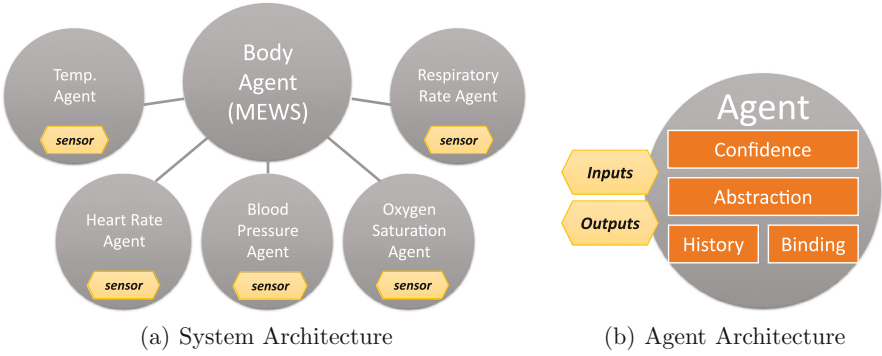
Temp. Agent

sensor

Body Agent (MEWS)

Respiratory Rate Agent

sensor

Heart Rate Agent

sensor

Blood Pressure Agent

sensor

Oxygen Saturation Agent

sensor

(a) System Architecture

Agent

Inputs

Outputs

Confidence

Abstraction

History

Binding

(b) Agent Architecture